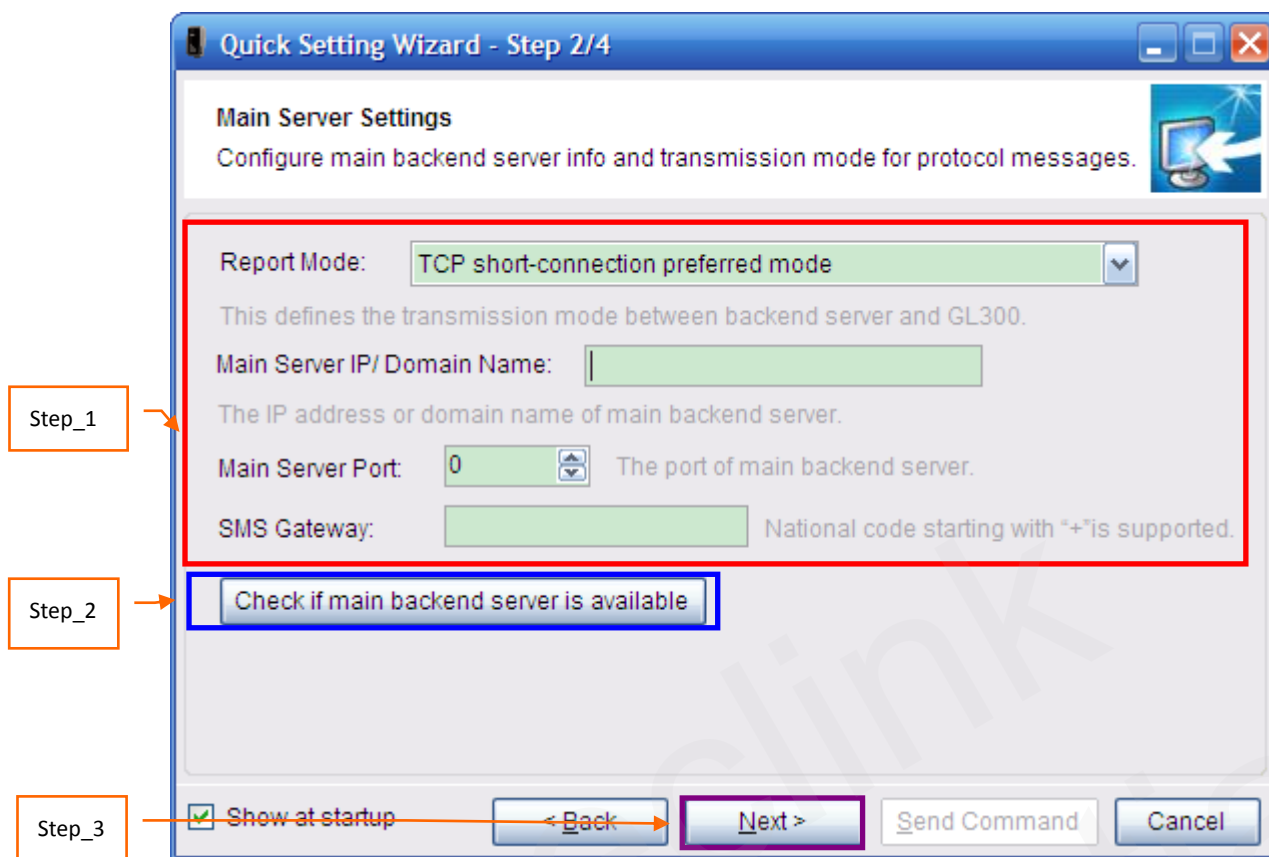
Quick Setting Wizard - Step 2/4

Main Server Settings

Configure main backend server info and transmission mode for protocol messages.

Report Mode: TCP short-connection preferred mode

This defines the transmission mode between backend server and GL300.

Main Server IP/ Domain Name:

The IP address or domain name of main backend server.

Main Server Port: 0 The port of main backend server.

SMS Gateway: National code starting with "+"is supported.

Step_1

Step_2

Check if main backend server is available

clink

Step_3

Show at startup

< Back

Next >

Send Command

Cancel